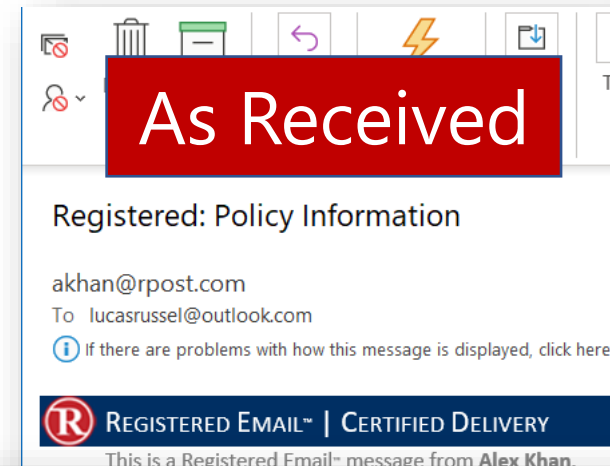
As Received

Registered: Policy Information

akhan@rpost.com

To lucasrussel@outlook.com

If there are problems with how this message is displayed, click here

R REGISTERED EMAIL™ | CERTIFIED DELIVERY

This is a Registered Email™ message from Alex Khan.